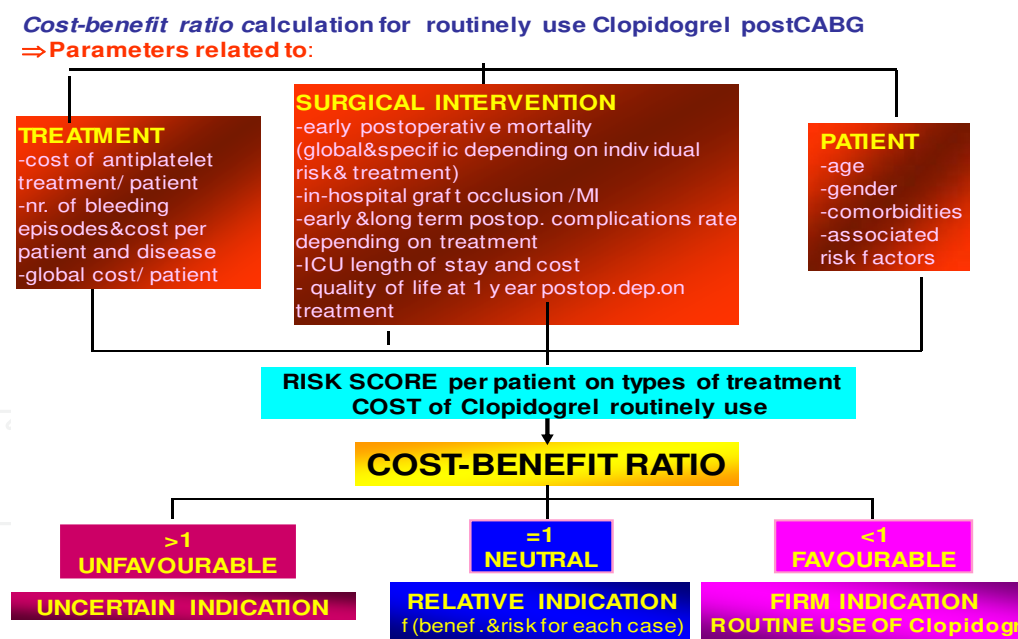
Cost-benefit ratio calculation for routinely use Clopidogrel postCABG
⇒Parameters related to:

TREATMENT
-cost of antiplatelet treatment/ patient
-nr. of bleeding episodes&cost per patient and disease
-global cost/ patient

SURGICAL INTERVENTION
-early postoperativ e mortality (global&specif ic depending on indiv idual risk& treatment)
-in-hospital graf t occlusion /MI
-early &long term postop. complications rate depending on treatment
-ICU length of stay and cost
- quality of life at 1 y ear postop.dep.on treatment

PATIENT
-age
-gender
-comorbidities
-associated risk f actors

RISK SCORE per patient on types of treatment
COST of Clopidogrel routinely use

COST-BENEFIT RATIO

>1
UNFAVOURABLE

=1
NEUTRAL

<1
FAVOURABLE

UNCERTAIN INDICATION

RELATIVE INDICATION
f (benef.&risk for each case)

FIRM INDICATION
ROUTINE USE OF Clopidog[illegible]